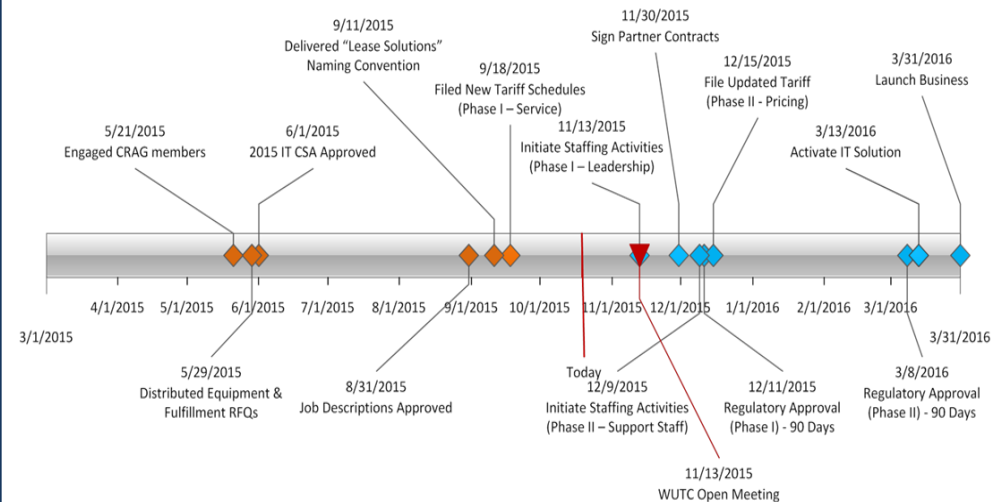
9/11/2015
Delivered "Lease Solutions" Naming Convention

11/30/2015
Sign Partner Contracts

12/15/2015
File Updated Tariff (Phase II - Pricing)

3/31/2016
Launch Business

9/18/2015
Filed New Tariff Schedules (Phase I – Service)

5/21/2015
Engaged CRAG members

6/1/2015
2015 IT CSA Approved

11/13/2015
Initiate Staffing Activities (Phase I – Leadership)

3/13/2016
Activate IT Solution

4/1/2015 5/1/2015 6/1/2015 7/1/2015 8/1/2015 9/1/2015 10/1/2015 11/1/2015 12/1/2015 1/1/2016 2/1/2016 3/1/2016

3/1/2015

3/31/2016

5/29/2015
Distributed Equipment & Fulfillment RFQs

8/31/2015
Job Descriptions Approved

Today

12/9/2015
Initiate Staffing Activities (Phase II – Support Staff)

12/11/2015
Regulatory Approval (Phase I) - 90 Days

3/8/2016
Regulatory Approval (Phase II) - 90 Days

11/13/2015
WUTC Open Meeting